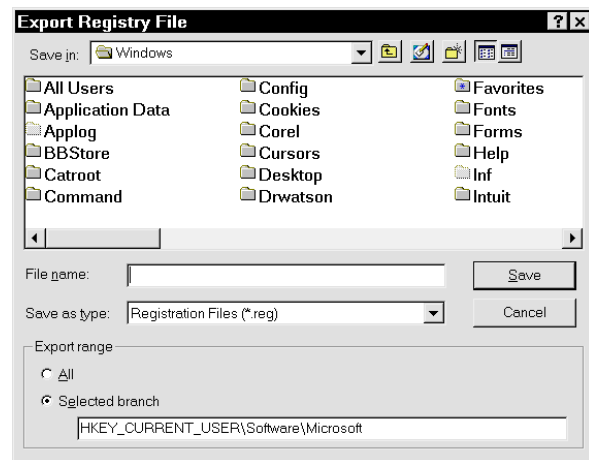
Export Registry File

Save in: Windows

All Users
Application Data
Applog
BBStore
Catroot
Command

Config
Cookies
Corel
Cursors
Desktop
Drwatson

Favorites
Fonts
Forms
Help
Inf
Intuit

File name:

Save

Save as type: Registration Files (*.reg)

Cancel

Export range

All

Selected branch

HKEY_CURRENT_USER\Software\Microsoft